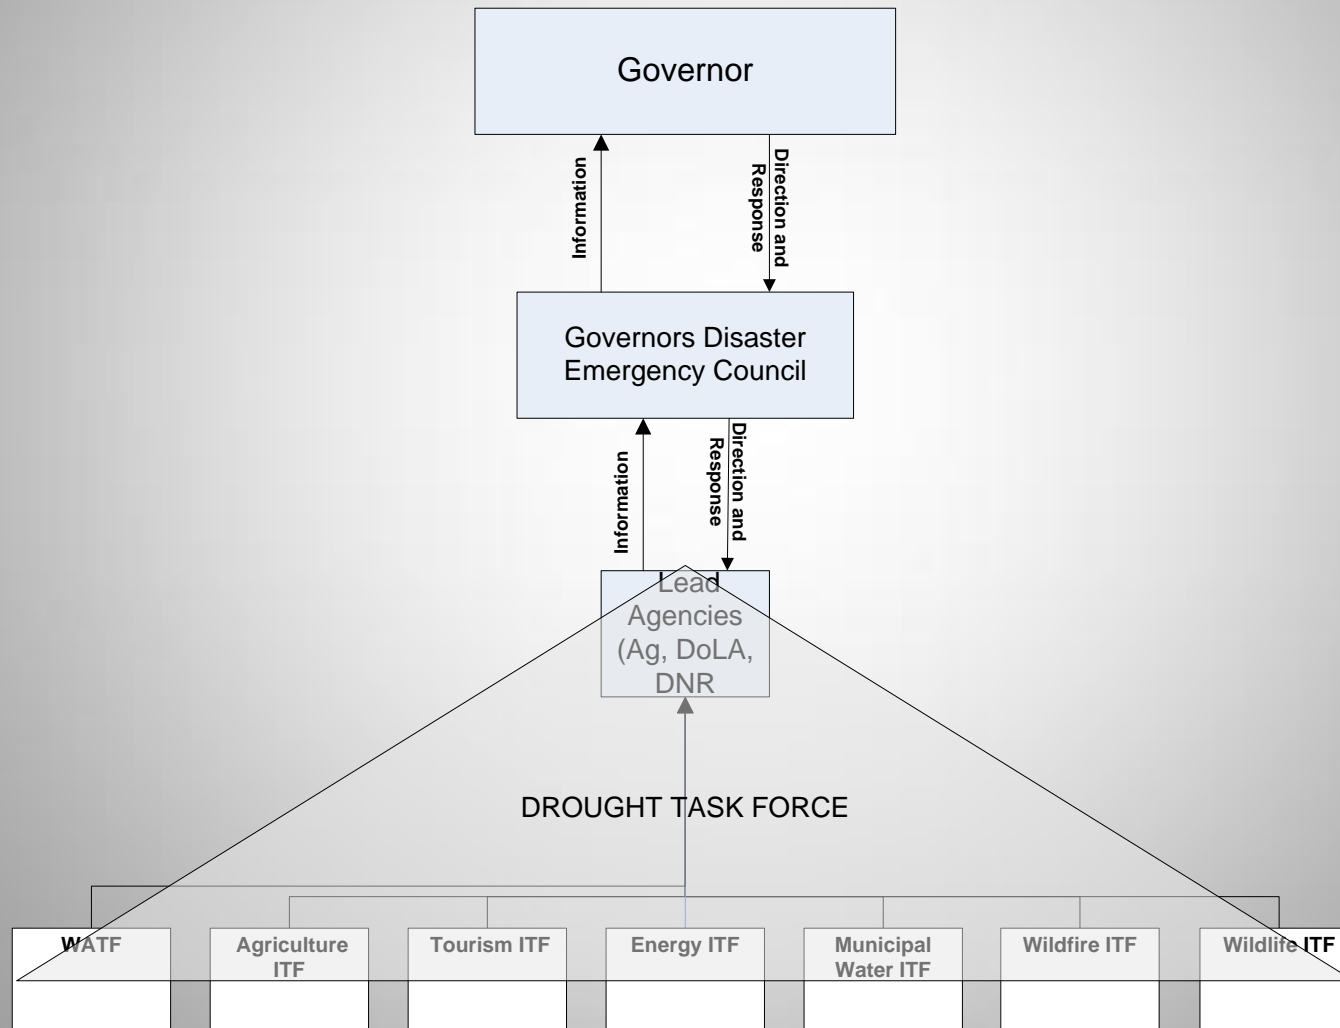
Governor

Information

Direction and Response

Governors Disaster Emergency Council

Information

Direction and Response

Lead Agencies (Ag, DoLA, DNR

DROUGHT TASK FORCE

WATF

Agriculture ITF

Tourism ITF

Energy ITF

Municipal Water ITF

Wildfire ITF

Wildlife ITF